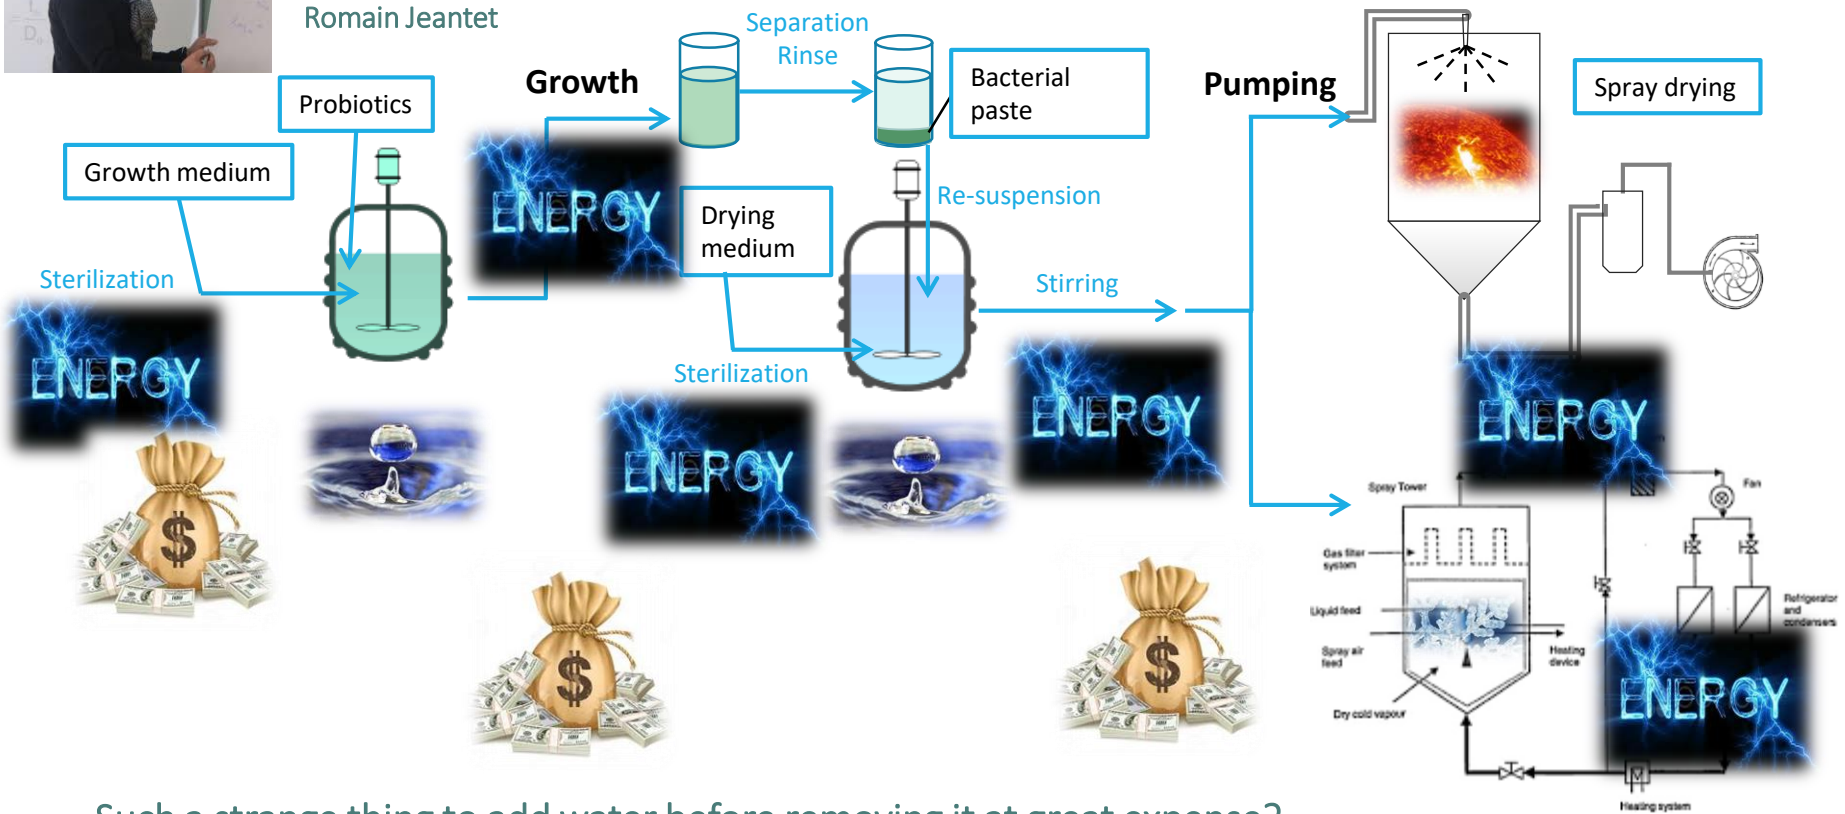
Romain Jeantet

Probiotics

Growth medium

Sterilization

Growth

ENERGY

Separation Rinse

Bacterial paste

Drying medium

Re-suspension

Stirring

Sterilization

ENERGY

ENERGY

ENERGY

Pumping

Spray drying

ENERGY

Spray Tower

Gas filter system

Liquid feed

Spray air feed

Heating device

Dry cold vapour

Fan

Refrigerator and condensers

ENERGY

Heating system

Such a strange thing to add water before removing it at great expense?